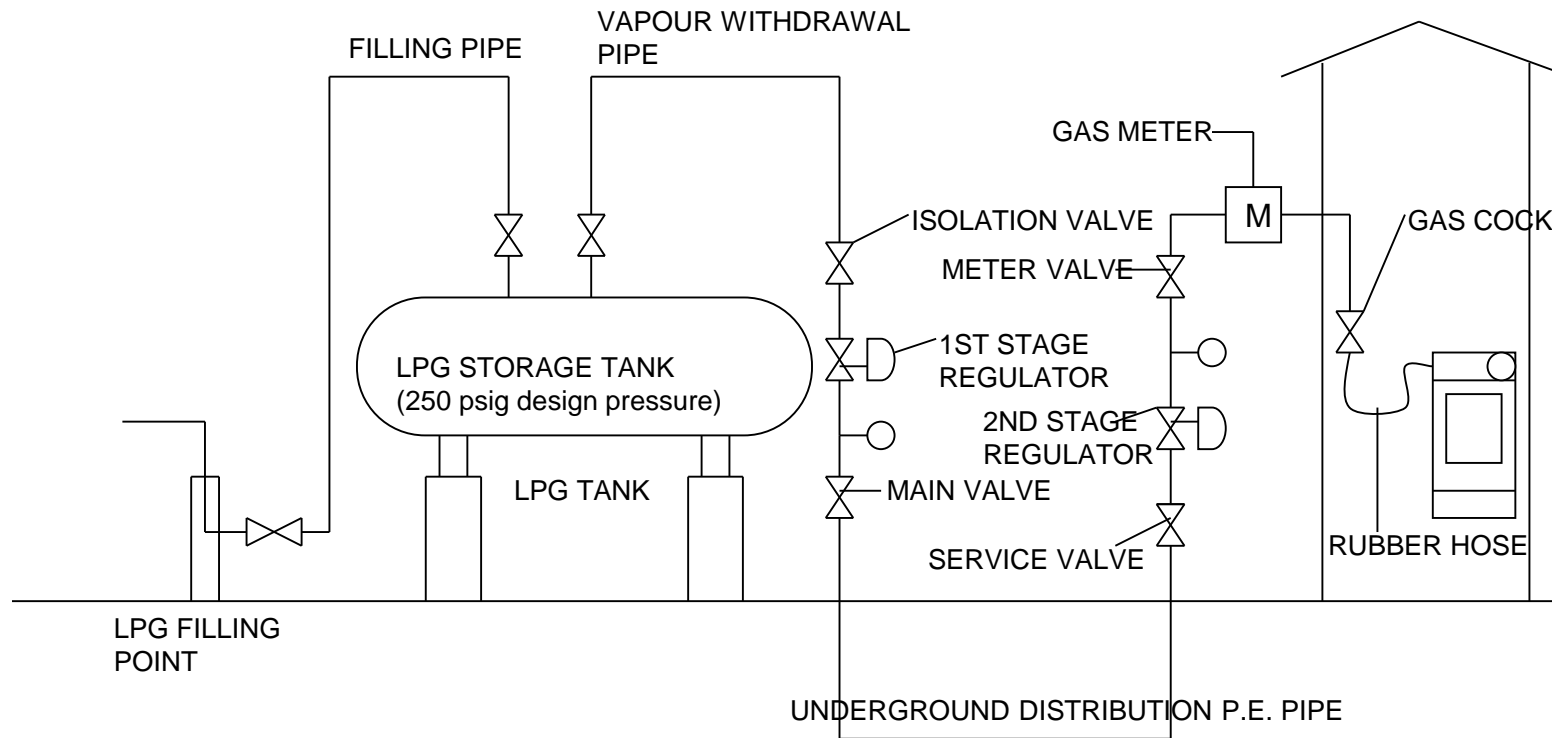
FILLING PIPE

VAPOUR WITHDRAWAL PIPE

GAS METER

M

ISOLATION VALVE

GAS COCK

METER VALVE

1ST STAGE REGULATOR

LPG STORAGE TANK
(250 psig design pressure)

2ND STAGE REGULATOR

LPG TANK

MAIN VALVE

SERVICE VALVE

RUBBER HOSE

LPG FILLING POINT

UNDERGROUND DISTRIBUTION P.E. PIPE